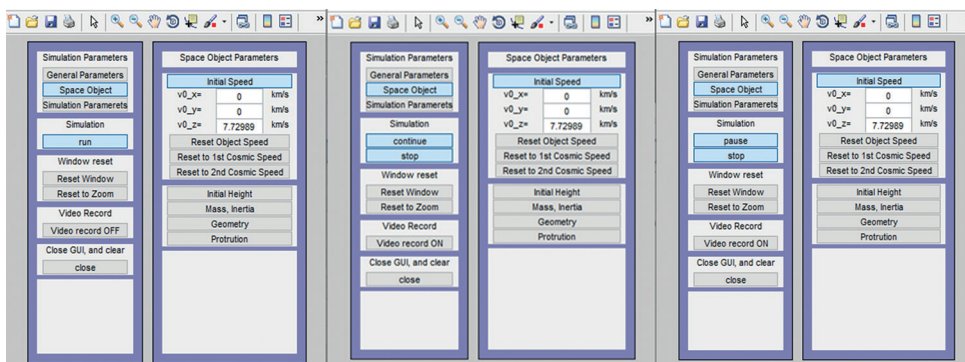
Simulation Parameters
General Parameters
Space Object
Simulation Parameters

Simulation
run

Window reset
Reset Window
Reset to Zoom

Video Record
Video record OFF

Close GUI, and clear
close

Space Object Parameters
Initial Speed
v0_x= 0 km/s
v0_y= 0 km/s
v0_z= 7.72989 km/s
Reset Object Speed
Reset to 1st Cosmic Speed
Reset to 2nd Cosmic Speed
Initial Height
Mass, Inertia
Geometry
Protrution

Simulation Parameters
General Parameters
Space Object
Simulation Paramerets

Simulation
continue
stop

Window reset
Reset Window
Reset to Zoom

Video Record
Video record ON

Close GUI, and clear
close

Space Object Parameters
Initial Speed
v0_x= 0 km/s
v0_y= 0 km/s
v0_z= 7.72989 km/s
Reset Object Speed
Reset to 1st Cosmic Speed
Reset to 2nd Cosmic Speed
Initial Height
Mass, Inertia
Geometry
Protrution

Simulation Parameters
General Parameters
Space Object
Simulation Paramerets

Simulation
pause
stop

Window reset
Reset Window
Reset to Zoom

Video Record
Video record ON

Close GUI, and clear
close

Space Object Parameters
Initial Speed
v0_x= 0 km/s
v0_y= 0 km/s
v0_z= 7.72989 km/s
Reset Object Speed
Reset to 1st Cosmic Speed
Reset to 2nd Cosmic Speed
Initial Height
Mass, Inertia
Geometry
Protrution